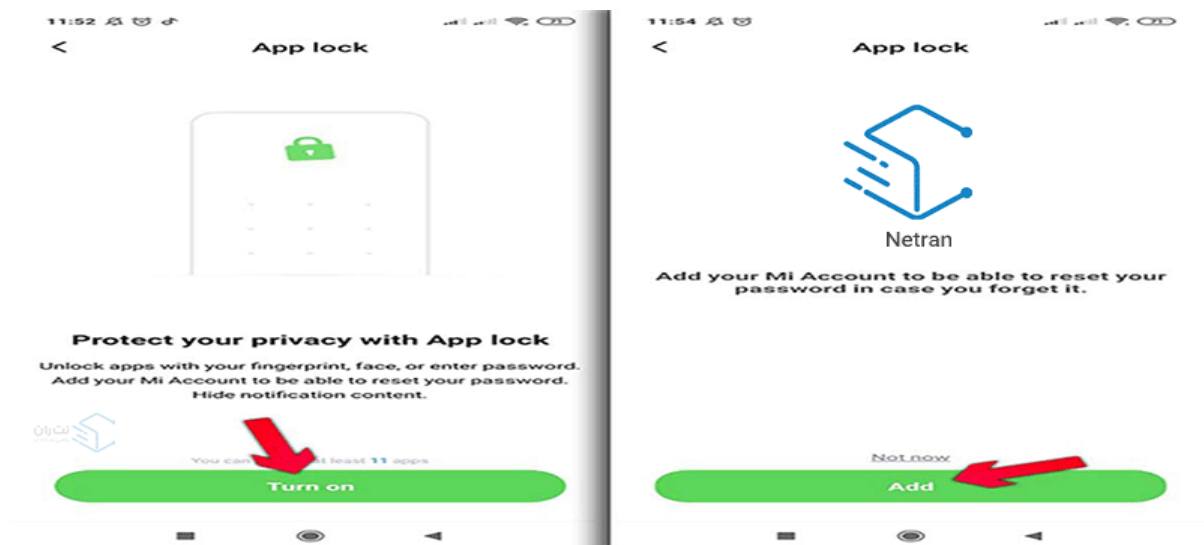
11:52

App lock

Protect your privacy with App lock

Unlock apps with your fingerprint, face, or enter password. Add your Mi Account to be able to reset your password. Hide notification content.

نت ران

You can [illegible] at least 11 apps

Turn on

11:54

App lock

Netran

Add your Mi Account to be able to reset your password in case you forget it.

Not now

Add